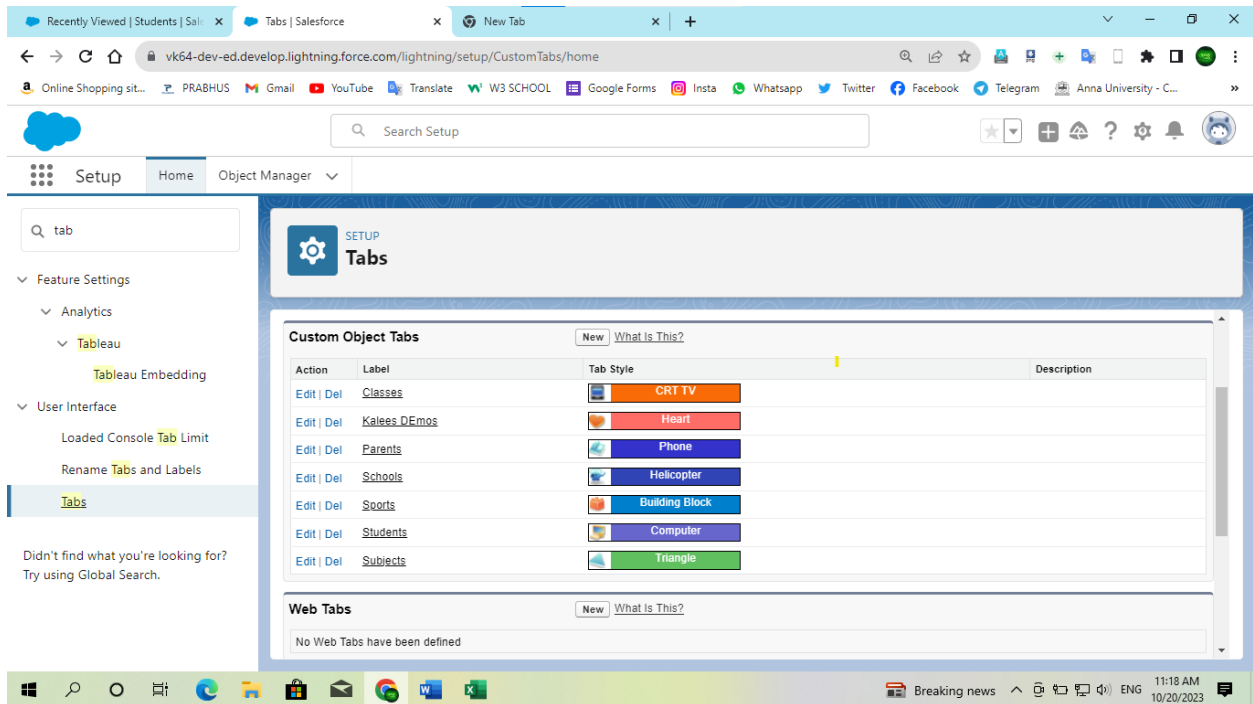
Recently Viewed | Students | Sal ×
Tabs | Salesforce ×
New Tab ×
+

vk64-dev-ed.develop.lightning.force.com/lightning/setup/CustomTabs/home

Online Shopping sit... PRABHUS Gmail YouTube Translate W3 SCHOOL Google Forms Insta Whatsapp Twitter Facebook Telegram Anna University - C... »

Search Setup

Setup Home Object Manager

tab

Feature Settings
Analytics
Tableau
Tableau Embedding
User Interface
Loaded Console Tab Limit
Rename Tabs and Labels
Tabs

Didn't find what you're looking for? Try using Global Search.

SETUP
Tabs

Custom Object Tabs New What Is This?

| Action | Label | Tab Style | Description |
|---|---|---|---|
| Edit \| Del | Classes | CRT TV | |
| Edit \| Del | Kalees DEmos | Heart | |
| Edit \| Del | Parents | Phone | |
| Edit \| Del | Schools | Helicopter | |
| Edit \| Del | Sports | Building Block | |
| Edit \| Del | Students | Computer | |
| Edit \| Del | Subjects | Triangle | |

Web Tabs New What Is This?

No Web Tabs have been defined

Breaking news ENG 11:18 AM 10/20/2023